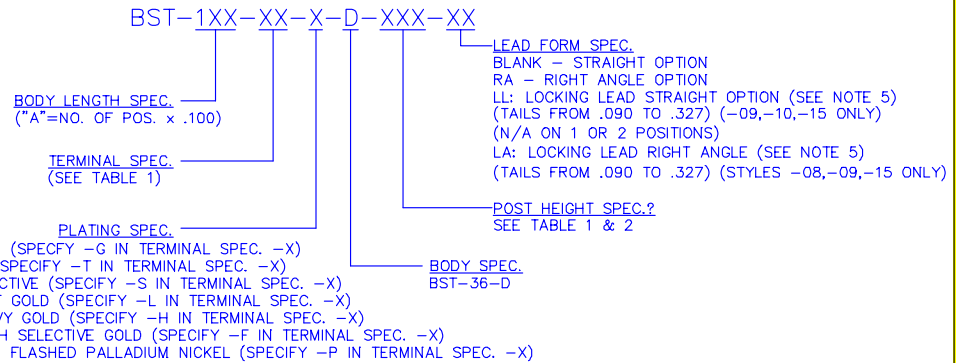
BST-1XX-XX-X-D-XXX-XX

LEAD FORM SPEC.
BLANK – STRAIGHT OPTION
RA – RIGHT ANGLE OPTION
LL: LOCKING LEAD STRAIGHT OPTION (SEE NOTE 5)
(TAILS FROM .090 TO .327) (-09,-10,-15 ONLY)
(N/A ON 1 OR 2 POSITIONS)
LA: LOCKING LEAD RIGHT ANGLE (SEE NOTE 5)
(TAILS FROM .090 TO .327) (STYLES -08,-09,-15 ONLY)

BODY LENGTH SPEC.
("A"=NO. OF POS. x .100)

TERMINAL SPEC.
(SEE TABLE 1)

POST HEIGHT SPEC.?
SEE TABLE 1 & 2

PLATING SPEC.
(SPECFY -G IN TERMINAL SPEC. -X)
SPECIFY -T IN TERMINAL SPEC. -X)
CTIVE (SPECIFY -S IN TERMINAL SPEC. -X)
GOLD (SPECIFY -L IN TERMINAL SPEC. -X)
Y GOLD (SPECIFY -H IN TERMINAL SPEC. -X)
H SELECTIVE GOLD (SPECIFY -F IN TERMINAL SPEC. -X)
FLASHED PALLADIUM NICKEL (SPECIFY -P IN TERMINAL SPEC. -X)

BODY SPEC.
BST-36-D